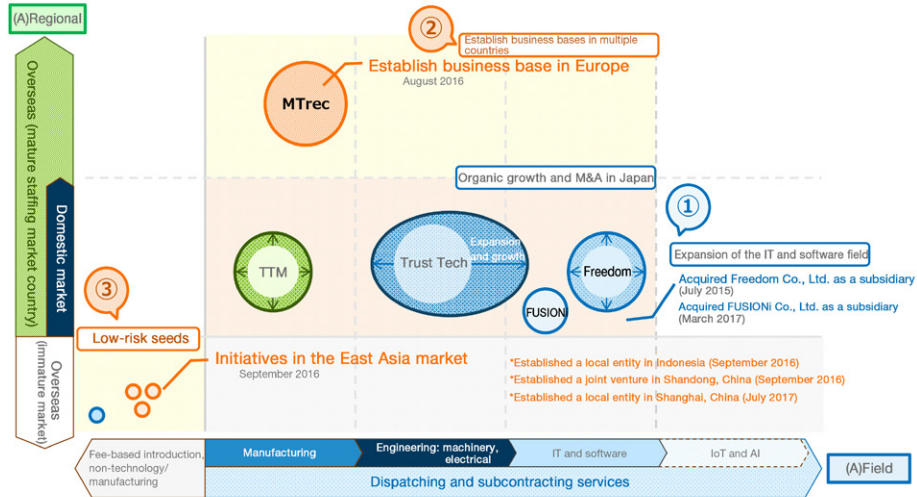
(A)Regional

Overseas (mature staffing market country)

Domestic market

Overseas (Immature market)

②
Establish business bases in multiple countries

Establish business base in Europe
August 2016

MTrec

Organic growth and M&A in Japan

①
Expansion of the IT and software field

TTM

Trust Tech

Expansion and growth

Freedom

FUSIONi

Acquired Freedom Co., Ltd. as a subsidiary (July 2015)
Acquired FUSIONi Co., Ltd. as a subsidiary (March 2017)

③
Low-risk seeds

Initiatives in the East Asia market
September 2016

*Established a local entity in Indonesia (September 2016)
*Established a joint venture in Shandong, China (September 2016)
*Established a local entity in Shanghai, China (July 2017)

Fee-based introduction, non-technology/ manufacturing

Manufacturing

Engineering: machinery, electrical

IT and software

IoT and AI

(A)Field

Dispatching and subcontracting services